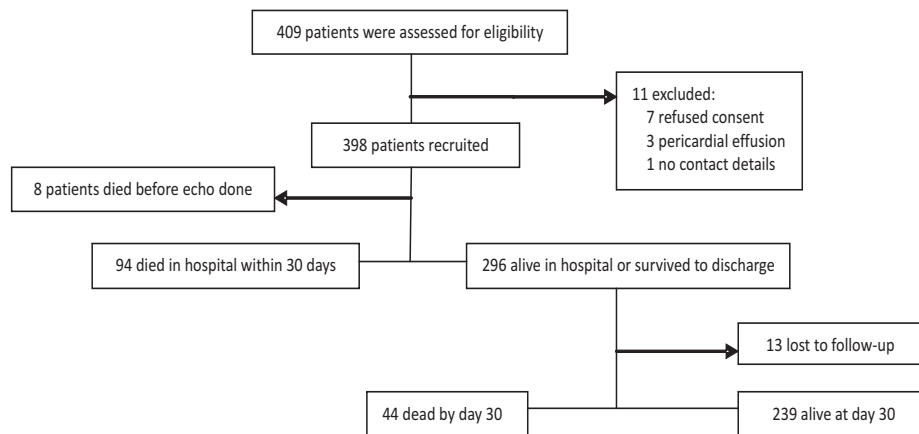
409 patients were assessed for eligibility

11 excluded:
7 refused consent
3 pericardial effusion
1 no contact details

398 patients recruited

8 patients died before echo done

94 died in hospital within 30 days

296 alive in hospital or survived to discharge

13 lost to follow-up

44 dead by day 30

239 alive at day 30